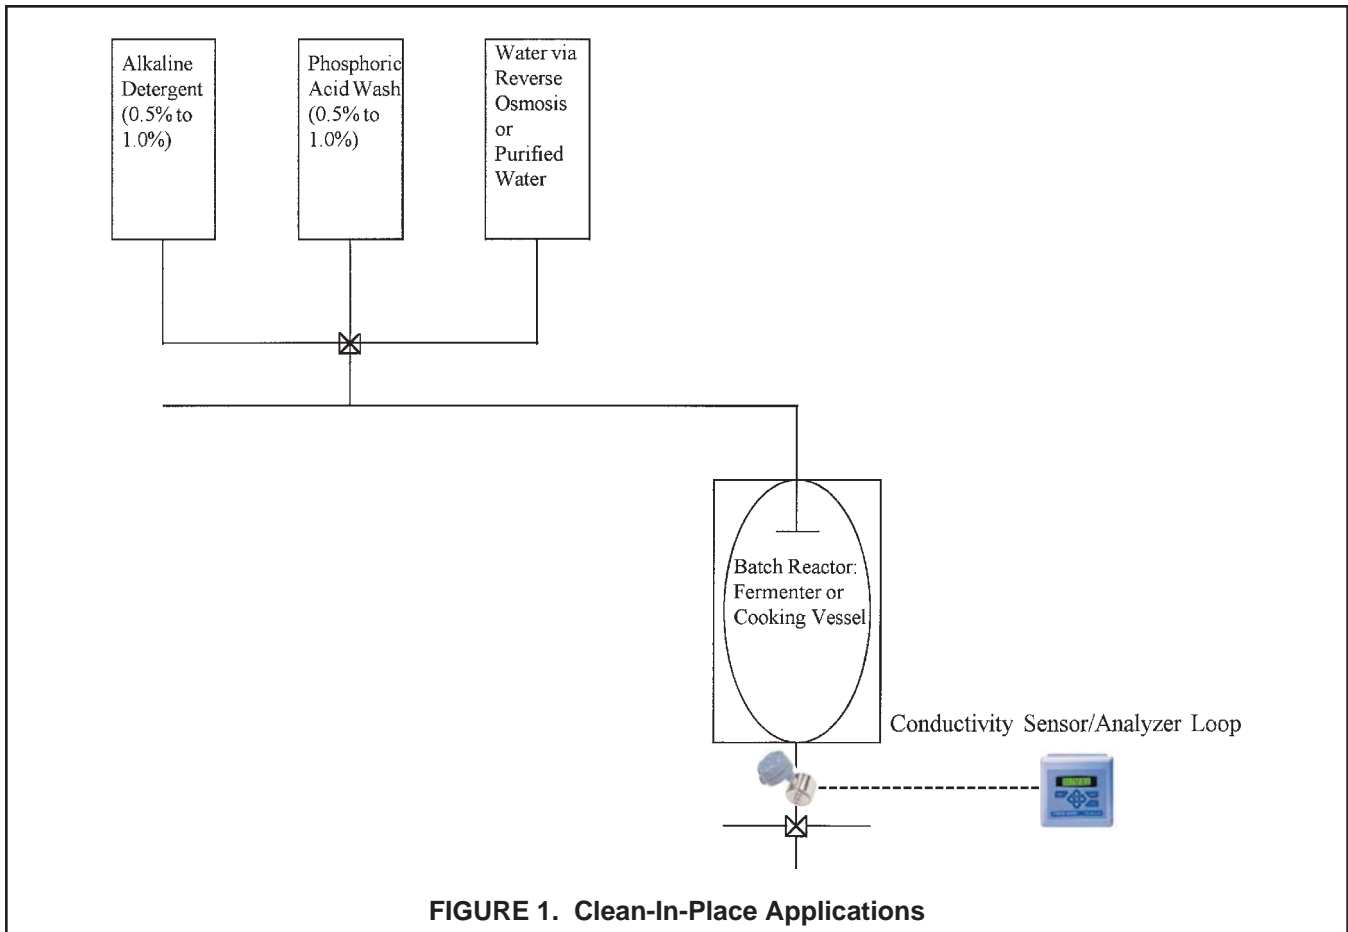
Alkaline Detergent (0.5% to 1.0%)

Phosphoric Acid Wash (0.5% to 1.0%)

Water via Reverse Osmosis or Purified Water

Batch Reactor: Fermenter or Cooking Vessel

Conductivity Sensor/Analyzer Loop

FIGURE 1. Clean-In-Place Applications